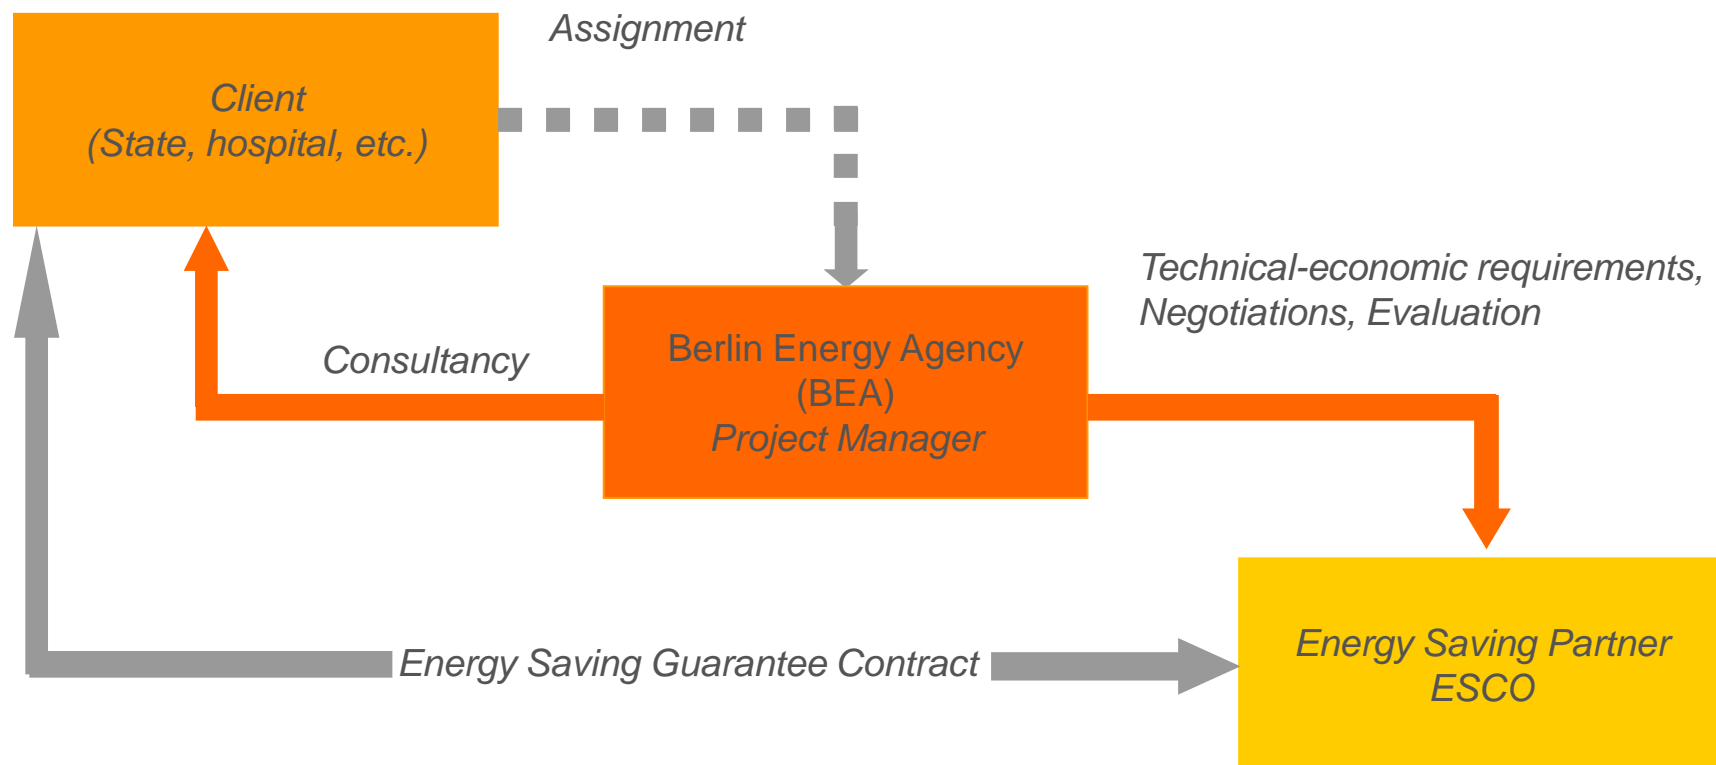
Client
(State, hospital, etc.)

Assignment

Technical-economic requirements, Negotiations, Evaluation

Consultancy

Berlin Energy Agency
(BEA)
Project Manager

Energy Saving Guarantee Contract

Energy Saving Partner
ESCO